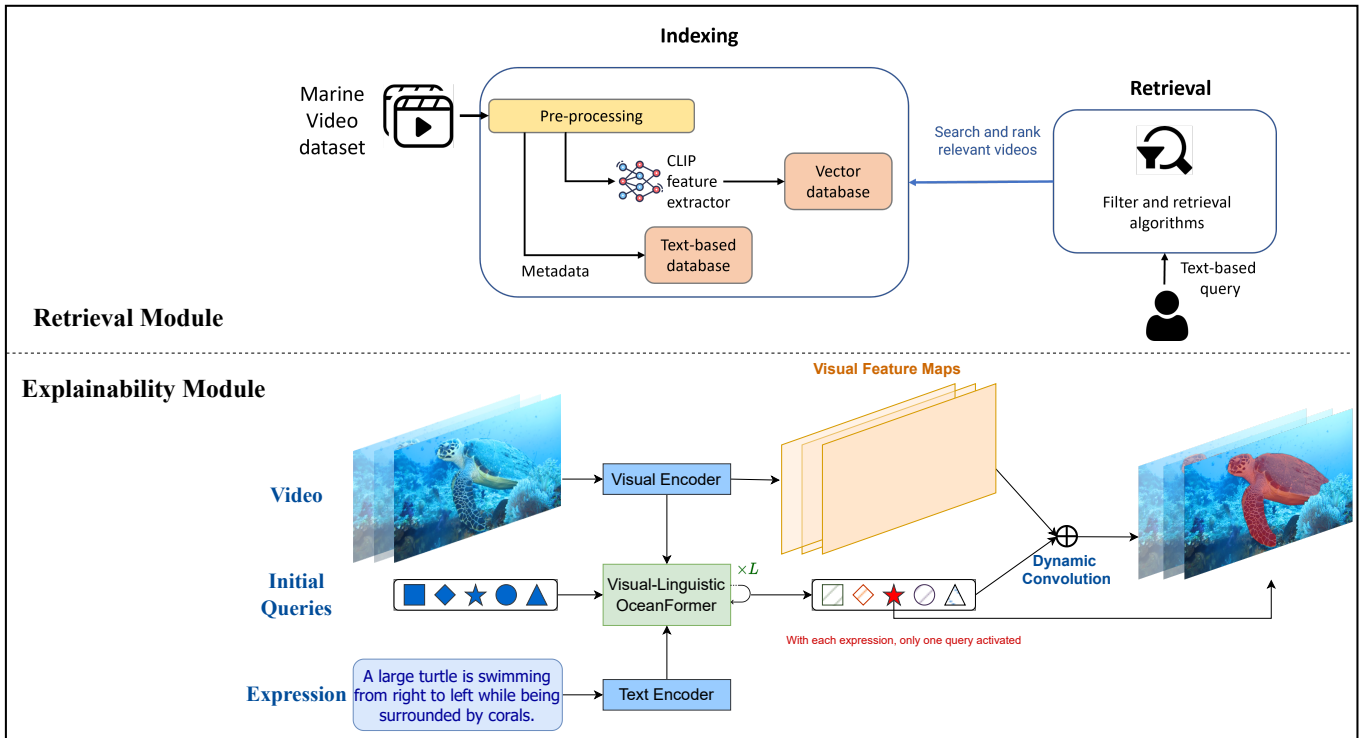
Indexing

Marine Video dataset

Pre-processing

CLIP feature extractor

Vector database

Text-based database

Metadata

Search and rank relevant videos

Retrieval

Filter and retrieval algorithms

Text-based query

Retrieval Module

Explainability Module

Visual Feature Maps

Video

Visual Encoder

Initial Queries

Visual-Linguistic OceanFormer

$\times L$

Dynamic Convolution

With each expression, only one query activated

Expression

A large turtle is swimming from right to left while being surrounded by corals.

Text Encoder